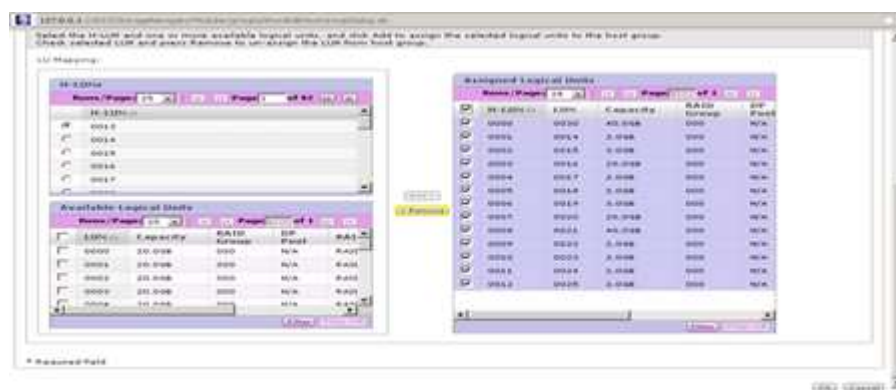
Select the H-LUN and one or more available logical units, and click Add to assign the selected logical units to the host group. Check selected LUN and press Remove to un-assign the LUN from host group.

LU Mapping:

H-LUNs

Rows/Page: 25 Page 1 of 52

| | H-LUN |
|---|---|
| | 0013 |
| | 0014 |
| | 0015 |
| | 0016 |
| | 0017 |

Available Logical Units

Rows/Page: 25 Page of 1

| | LUN | Capacity | RAID Group | DP Pool | RAI |
|---|---|---|---|---|---|
| | 0000 | 20.0GB | 000 | N/A | RAI |
| | 0001 | 20.0GB | 000 | N/A | RAI |
| | 0002 | 20.0GB | 000 | N/A | RAI |
| | 0003 | 20.0GB | 000 | N/A | RAI |
| | 0004 | 20.0GB | 000 | N/A | RAI |

Add

Remove

Assigned Logical Units

Rows/Page: 25 Page of 1

| | H-LUN | LUN | Capacity | RAID Group | DP Pool |
|---|---|---|---|---|---|
| | 0000 | 0030 | 40.0GB | 000 | N/A |
| | 0001 | 0014 | 2.0GB | 000 | N/A |
| | 0002 | 0015 | 1.0GB | 000 | N/A |
| | 0003 | 0016 | 20.0GB | 000 | N/A |
| | 0004 | 0017 | 2.0GB | 000 | N/A |
| | 0005 | 0018 | 2.0GB | 000 | N/A |
| | 0006 | 0019 | 2.0GB | 000 | N/A |
| | 0007 | 0020 | 20.0GB | 000 | N/A |
| | 0008 | 0021 | 40.0GB | 000 | N/A |
| | 0009 | 0022 | 2.0GB | 000 | N/A |
| | 0010 | 0023 | 2.0GB | 000 | N/A |
| | 0011 | 0024 | 2.0GB | 000 | N/A |
| | 0012 | 0025 | 2.0GB | 000 | N/A |

* Required Field

OK Cancel